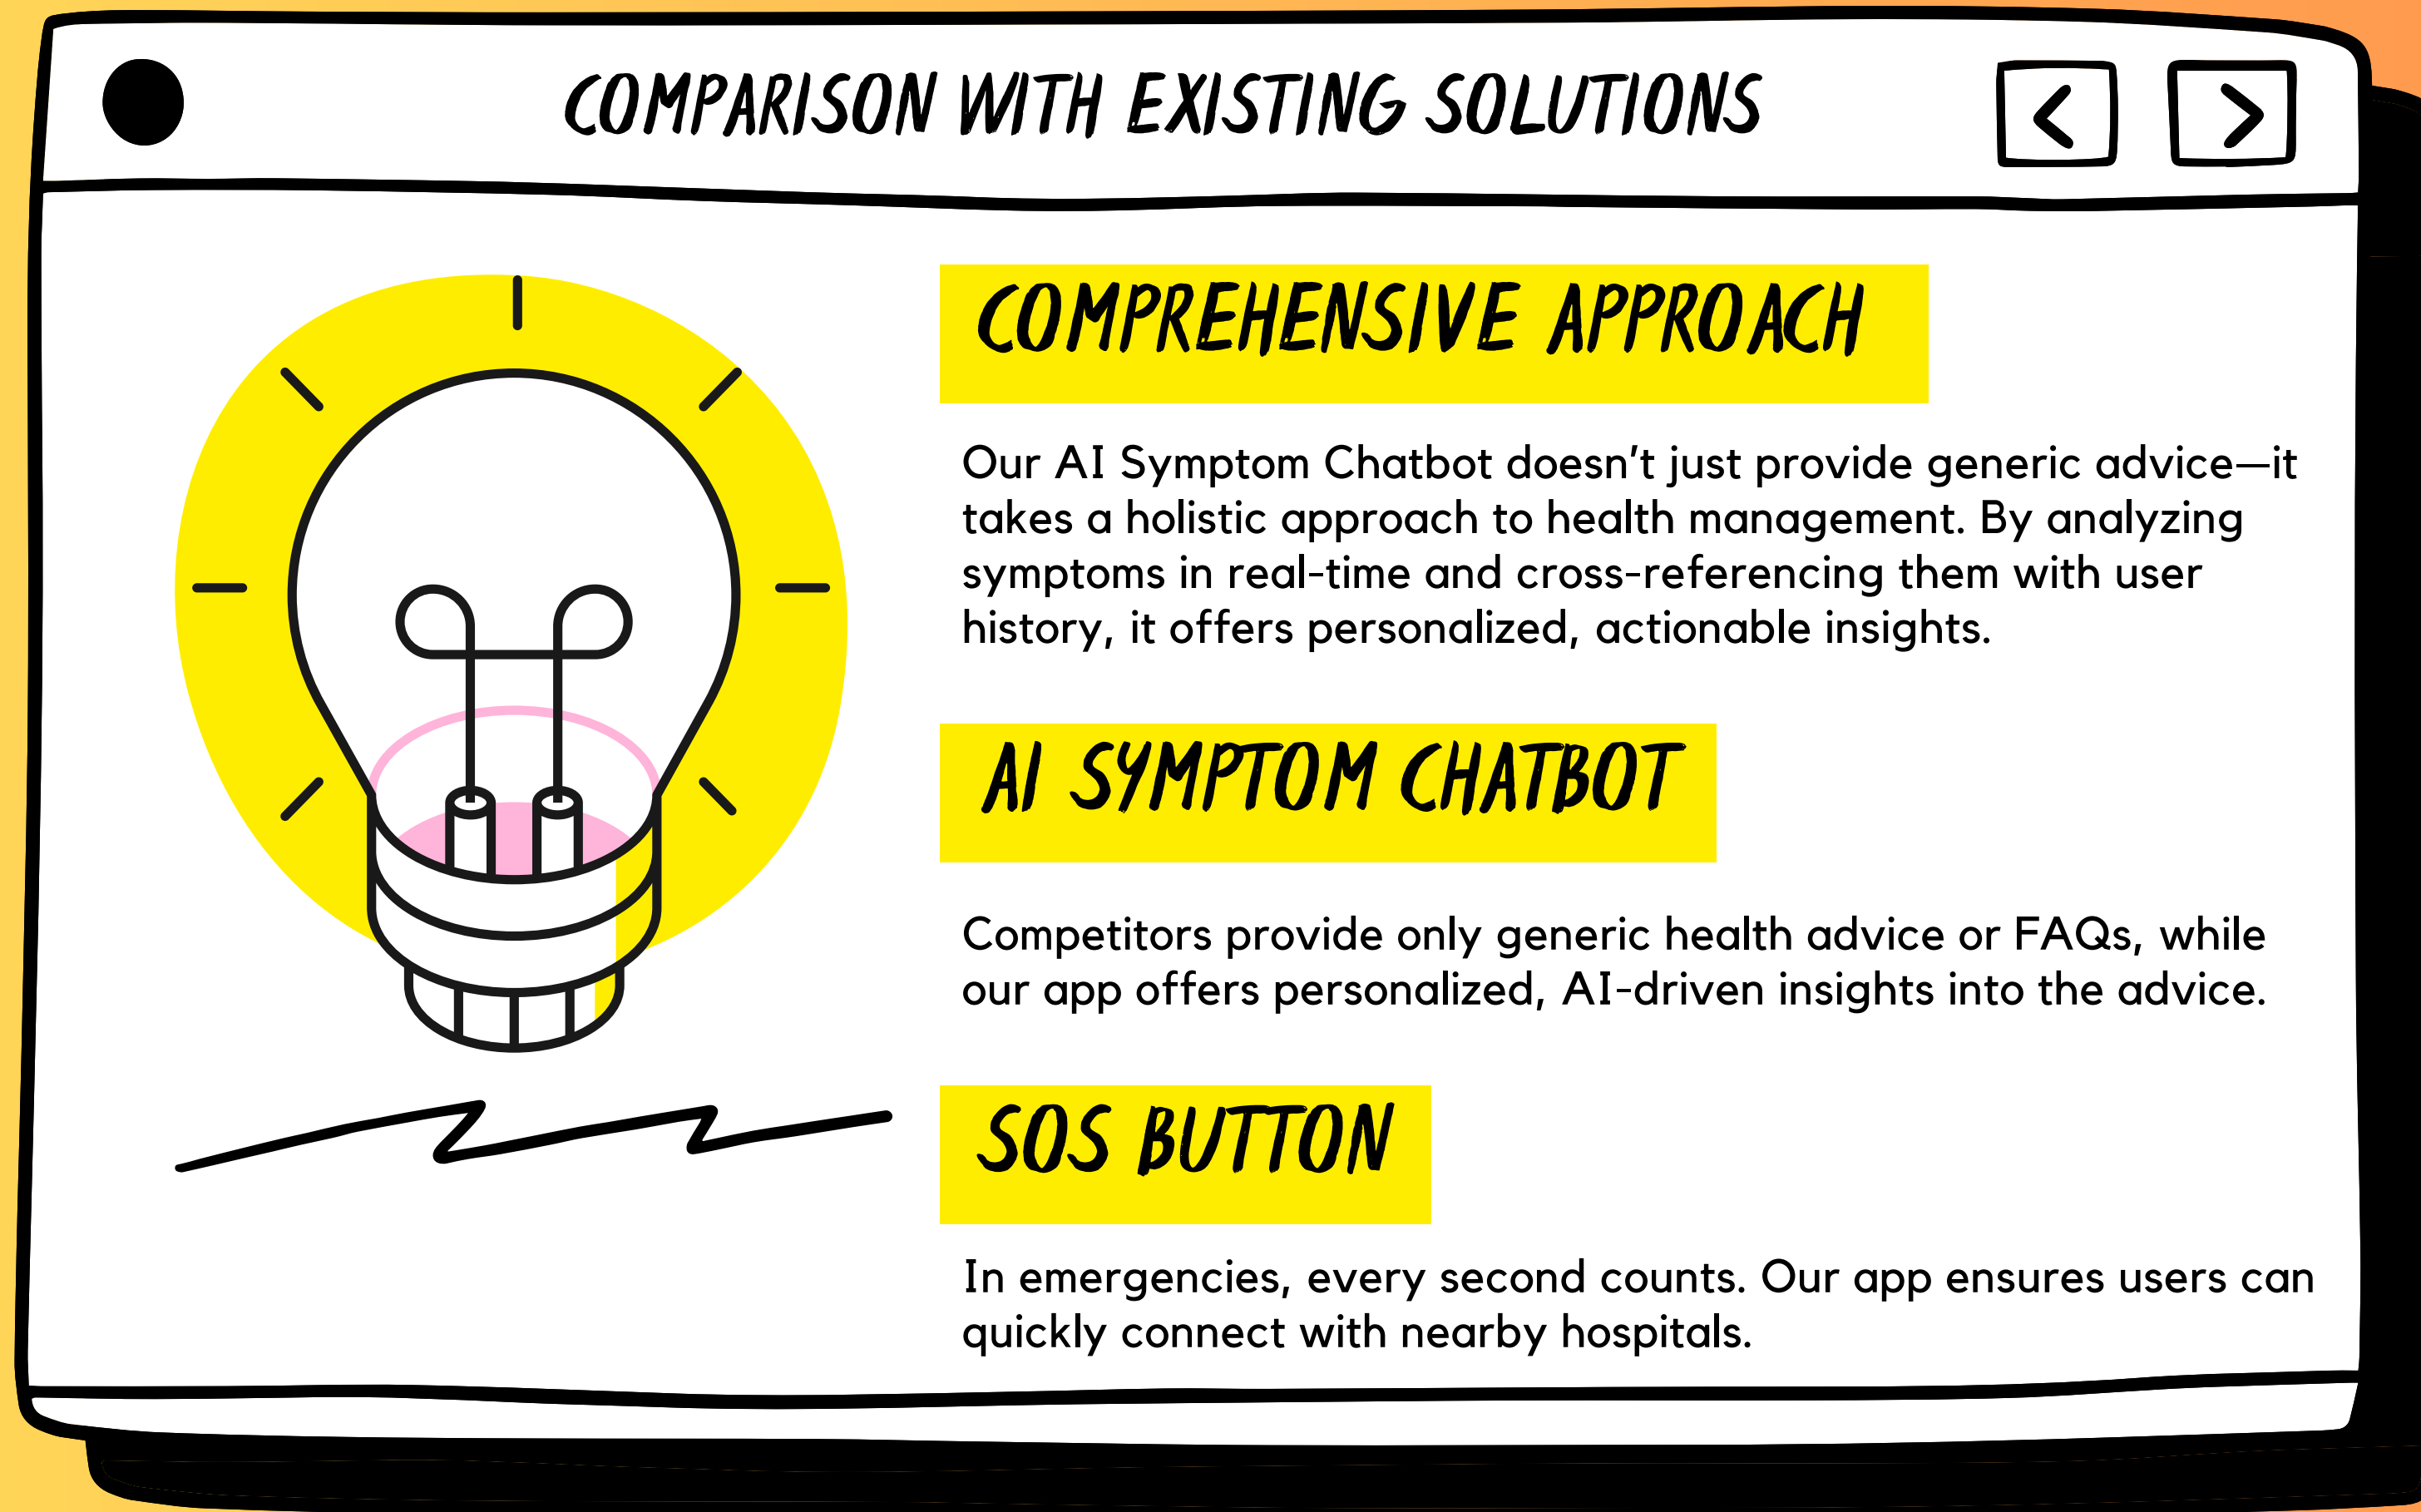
COMPARISON WITH EXISTING SOLUTIONS

COMPREHENSIVE APPROACH

Our AI Symptom Chatbot doesn't just provide generic advice—it takes a holistic approach to health management. By analyzing symptoms in real-time and cross-referencing them with user history, it offers personalized, actionable insights.

AI SYMPTOM CHATBOT

Competitors provide only generic health advice or FAQs, while our app offers personalized, AI-driven insights into the advice.

SOS BUTTON

In emergencies, every second counts. Our app ensures users can quickly connect with nearby hospitals.